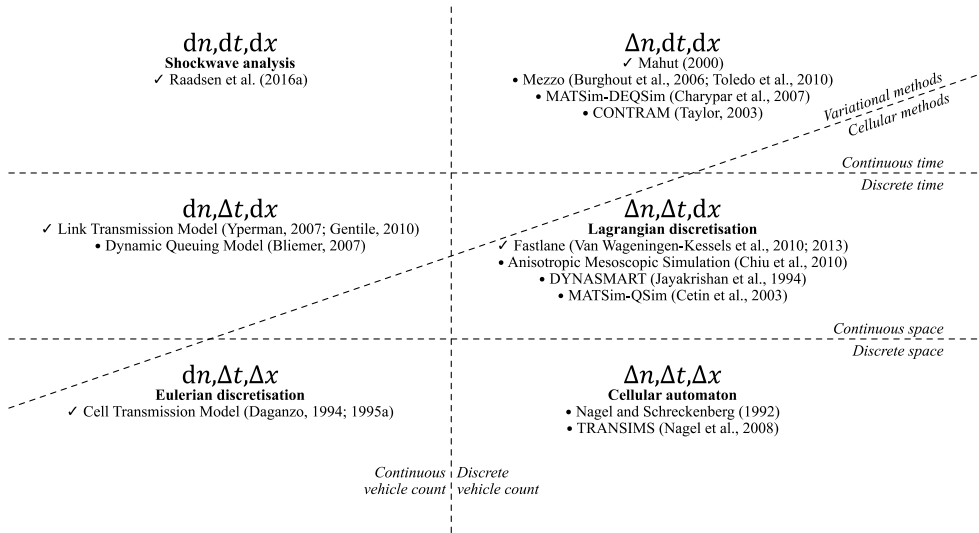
$\mathrm{d}n,\mathrm{d}t,\mathrm{d}x$
**Shockwave analysis**
✓ Raadsen et al. (2016a)

$\Delta n,\mathrm{d}t,\mathrm{d}x$
✓ Mahut (2000)
• Mezzo (Burghout et al., 2006; Toledo et al., 2010)
• MATSim-DEQSim (Charypar et al., 2007)
• CONTRAM (Taylor, 2003)

*Variational methods*
*Cellular methods*

*Continuous time*
*Discrete time*

$\mathrm{d}n,\Delta t,\mathrm{d}x$
✓ Link Transmission Model (Yperman, 2007; Gentile, 2010)
• Dynamic Queuing Model (Bliemer, 2007)

$\Delta n,\Delta t,\mathrm{d}x$
**Lagrangian discretisation**
✓ Fastlane (Van Wageningen-Kessels et al., 2010; 2013)
• Anisotropic Mesoscopic Simulation (Chiu et al., 2010)
• DYNASMART (Jayakrishan et al., 1994)
• MATSim-QSim (Cetin et al., 2003)

*Continuous space*
*Discrete space*

$\mathrm{d}n,\Delta t,\Delta x$
**Eulerian discretisation**
✓ Cell Transmission Model (Daganzo, 1994; 1995a)

$\Delta n,\Delta t,\Delta x$
**Cellular automaton**
• Nagel and Schreckenberg (1992)
• TRANSIMS (Nagel et al., 2008)

*Continuous vehicle count*
*Discrete vehicle count*